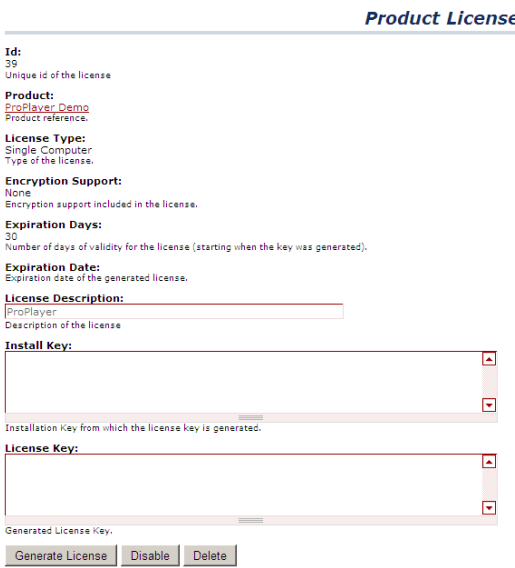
Product License

Id:
39
Unique id of the license

Product:
ProPlayer Demo
Product reference.

License Type:
Single Computer
Type of the license.

Encryption Support:
None
Encryption support included in the license.

Expiration Days:
30
Number of days of validity for the license (starting when the key was generated).

Expiration Date:
Expiration date of the generated license.

License Description:
ProPlayer
Description of the license

Install Key:

Installation Key from which the license key is generated.

License Key:

Generated License Key.

Generate License Disable Delete